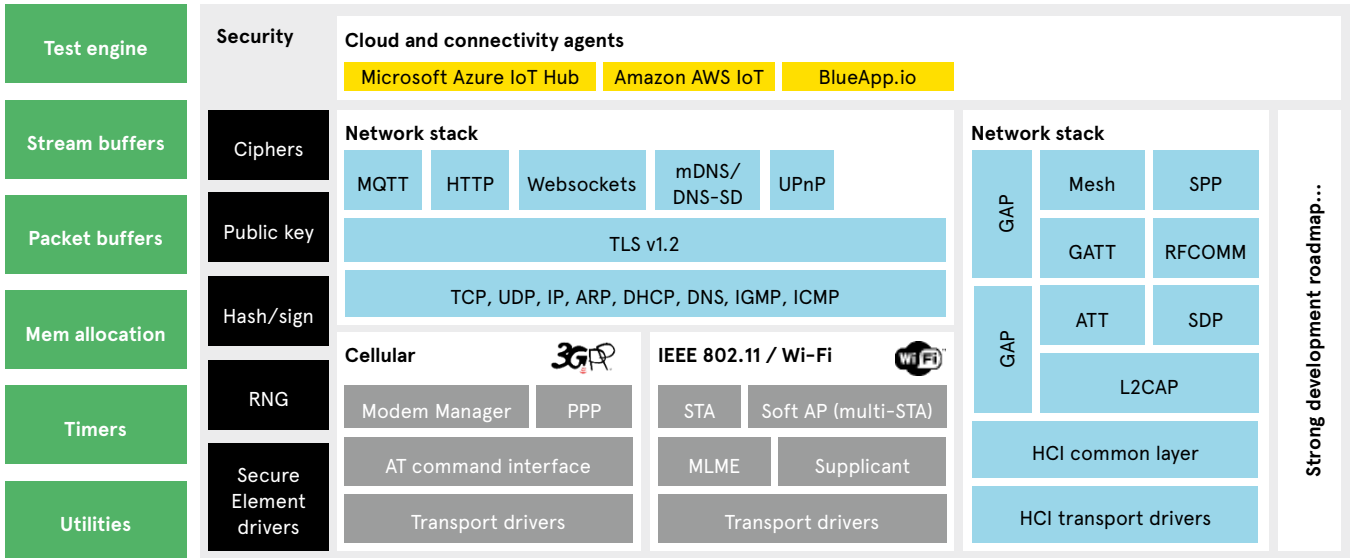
Test engine
Stream buffers
Packet buffers
Mem allocation
Timers
Utilities

Security
Ciphers
Public key
Hash/sign
RNG
Secure Element drivers

Cloud and connectivity agents
Microsoft Azure IoT Hub
Amazon AWS IoT
BlueApp.io

Network stack
MQTT
HTTP
Websockets
mDNS/ DNS-SD
UPnP
TLS v1.2
TCP, UDP, IP, ARP, DHCP, DNS, IGMP, ICMP

Cellular
3GPP
Modem Manager
PPP
AT command interface
Transport drivers

IEEE 802.11 / Wi-Fi
WiFi
STA
Soft AP (multi-STA)
MLME
Supplicant
Transport drivers

Network stack
GAP
Mesh
SPP
GATT
RFCOMM
GAP
ATT
SDP
L2CAP
HCI common layer
HCI transport drivers

Strong development roadmap...